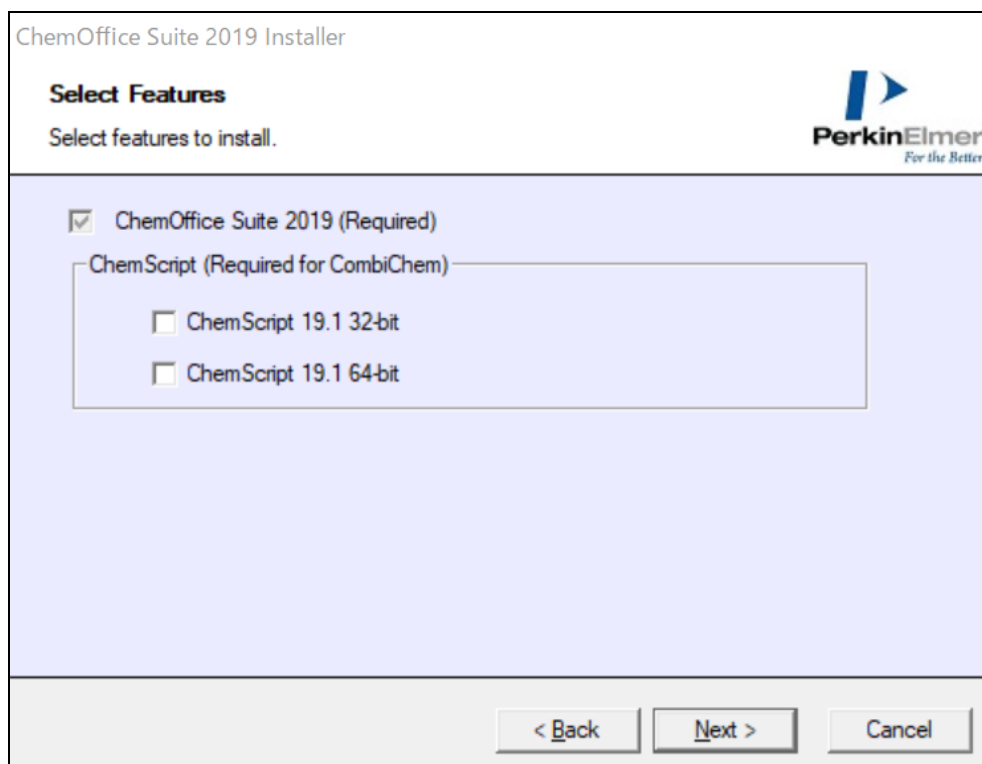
ChemOffice Suite 2019 Installer

Select Features

Select features to install.

PerkinElmer
For the Better

ChemOffice Suite 2019 (Required)

ChemScript (Required for CombiChem)

ChemScript 19.1 32-bit

ChemScript 19.1 64-bit

< Back

Next >

Cancel